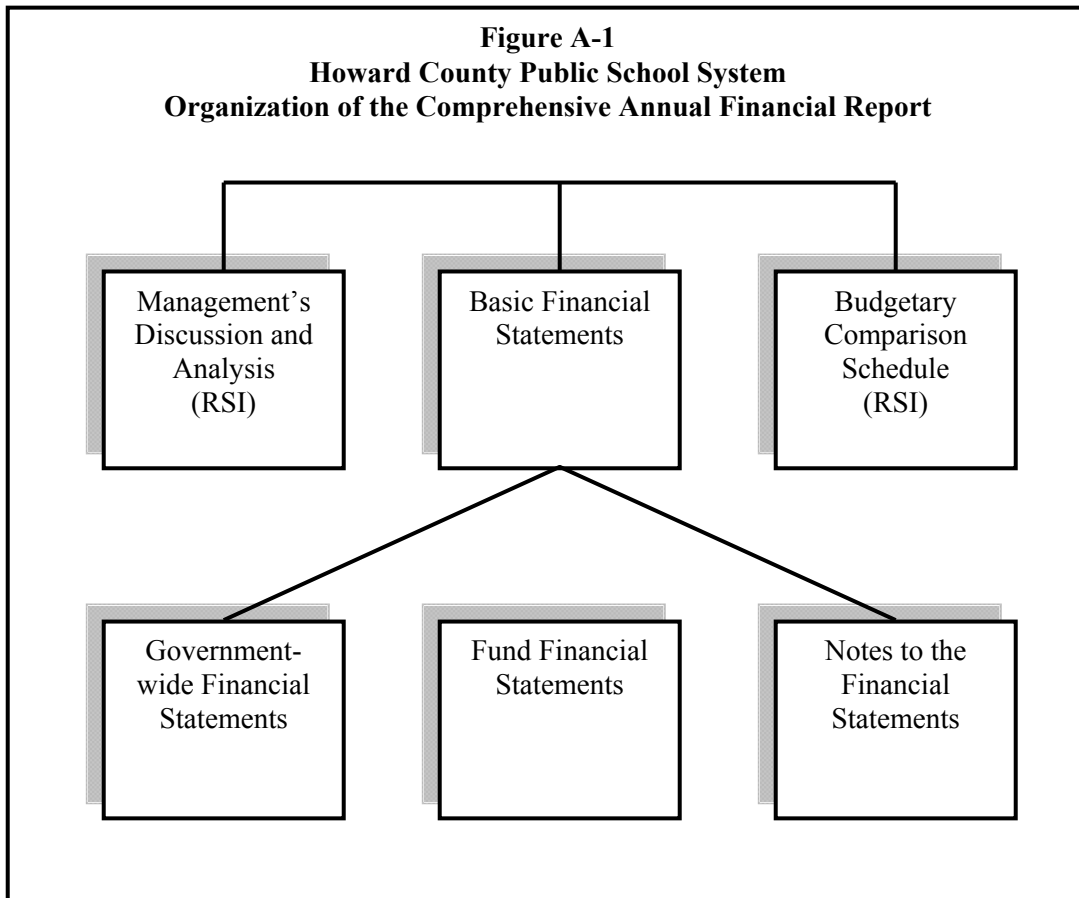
**Figure A-1**
**Howard County Public School System**
**Organization of the Comprehensive Annual Financial Report**

Management's Discussion and Analysis (RSI)

Basic Financial Statements

Budgetary Comparison Schedule (RSI)

Government-wide Financial Statements

Fund Financial Statements

Notes to the Financial Statements